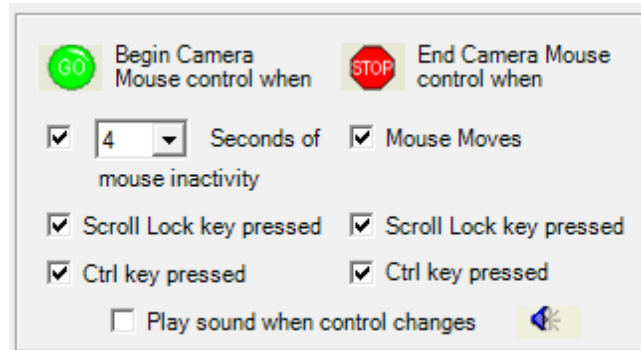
GO Begin Camera Mouse control when

STOP End Camera Mouse control when

4 Seconds of mouse inactivity

Mouse Moves

Scroll Lock key pressed

Scroll Lock key pressed

Ctrl key pressed

Ctrl key pressed

Play sound when control changes